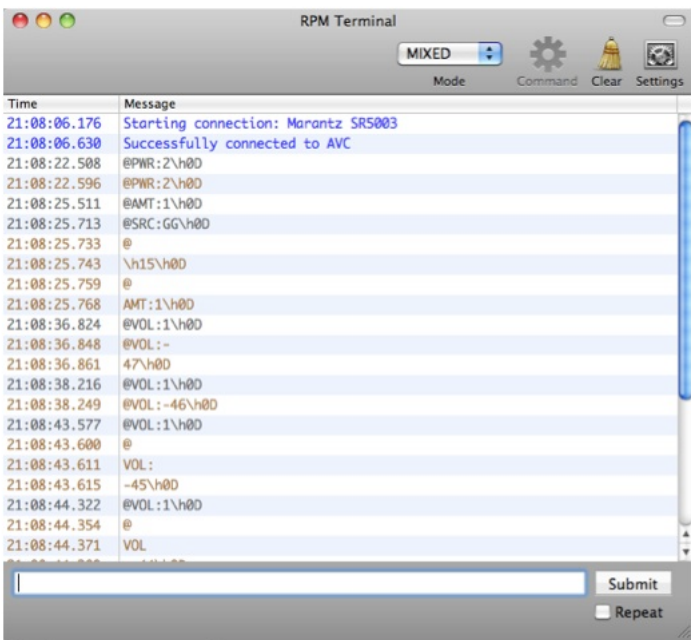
RPM Terminal

MIXED
Mode
Command Clear Settings

| Time | Message |
|---|---|
| 21:08:06.176 | Starting connection: Marantz SR5003 |
| 21:08:06.630 | Successfully connected to AVC |
| 21:08:22.508 | @PWR:2\h0D |
| 21:08:22.596 | @PWR:2\h0D |
| 21:08:25.511 | @AMT:1\h0D |
| 21:08:25.713 | @SRC:GG\h0D |
| 21:08:25.733 | @ |
| 21:08:25.743 | \h15\h0D |
| 21:08:25.759 | @ |
| 21:08:25.768 | AMT:1\h0D |
| 21:08:36.824 | @VOL:1\h0D |
| 21:08:36.848 | @VOL:- |
| 21:08:36.861 | 47\h0D |
| 21:08:38.216 | @VOL:1\h0D |
| 21:08:38.249 | @VOL:-46\h0D |
| 21:08:43.577 | @VOL:1\h0D |
| 21:08:43.600 | @ |
| 21:08:43.611 | VOL: |
| 21:08:43.615 | -45\h0D |
| 21:08:44.322 | @VOL:1\h0D |
| 21:08:44.354 | @ |
| 21:08:44.371 | VOL |
| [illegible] | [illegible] |

Submit
Repeat